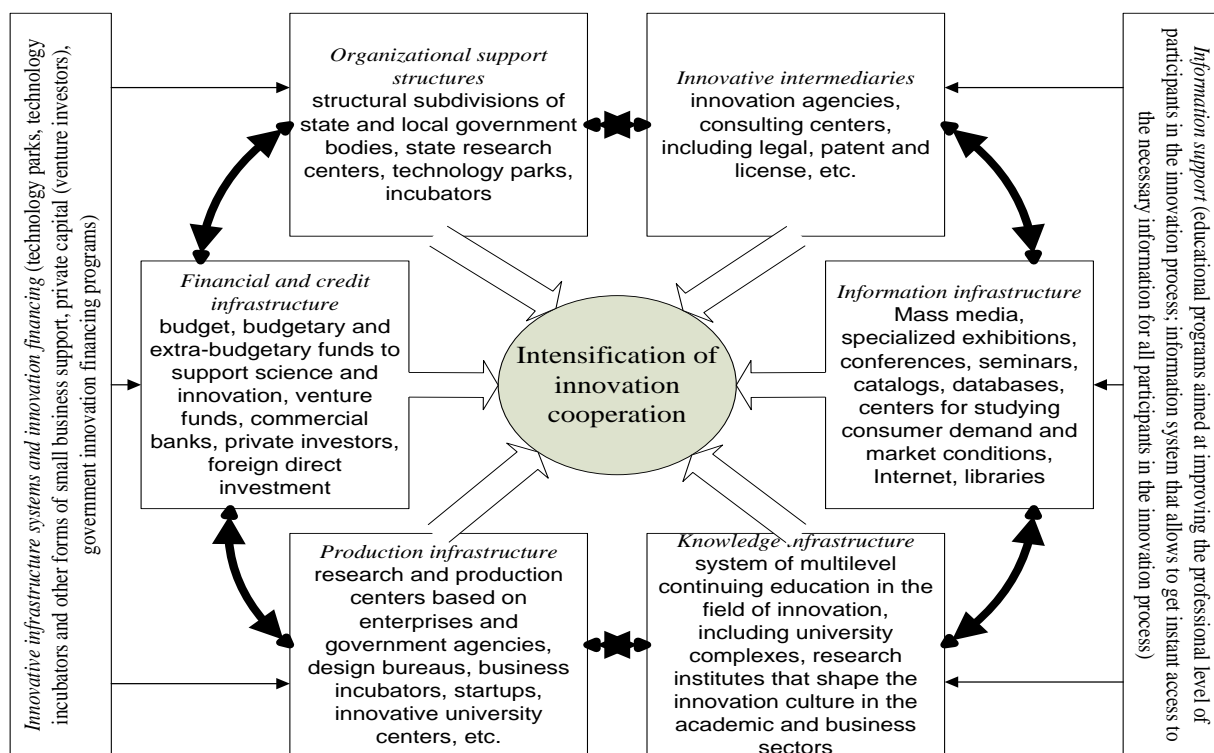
*Innovative infrastructure systems and innovation financing* (technology parks, technology incubators and other forms of small business support, private capital (venture investors), government innovation financing programs)

*Organizational support structures*
structural subdivisions of state and local government bodies, state research centers, technology parks, incubators

*Innovative intermediaries*
innovation agencies, consulting centers, including legal, patent and license, etc.

*Financial and credit infrastructure*
budget, budgetary and extra-budgetary funds to support science and innovation, venture funds, commercial banks, private investors, foreign direct investment

Intensification of innovation cooperation

*Information infrastructure*
Mass media, specialized exhibitions, conferences, seminars, catalogs, databases, centers for studying consumer demand and market conditions, Internet, libraries

*Production infrastructure*
research and production centers based on enterprises and government agencies, design bureaus, business incubators, startups, innovative university centers, etc.

*Knowledge infrastructure*
system of multilevel continuing education in the field of innovation, including university complexes, research institutes that shape the innovation culture in the academic and business sectors

*Information support* (educational programs aimed at improving the professional level of participants in the innovation process; information system that allows to get instant access to the necessary information for all participants in the innovation process)